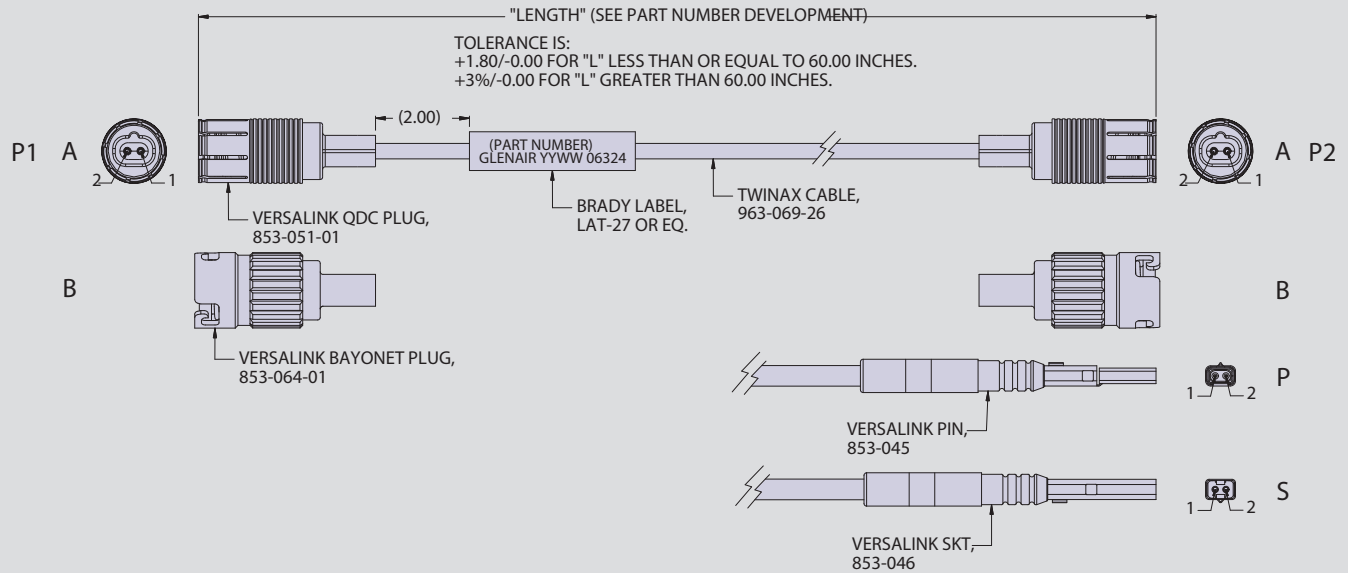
"LENGTH" (SEE PART NUMBER DEVELOPMENT)

TOLERANCE IS:
+1.80/-0.00 FOR "L" LESS THAN OR EQUAL TO 60.00 INCHES.
+3%/-0.00 FOR "L" GREATER THAN 60.00 INCHES.

(2.00)

P1 A

2 1

(PART NUMBER)
GLENAIR YYWW 06324

A P2

2 1

VERSALINK QDC PLUG,
853-051-01

BRADY LABEL,
LAT-27 OR EQ.

TWINAX CABLE,
963-069-26

B

B

VERSALINK BAYONET PLUG,
853-064-01

P

1 2

VERSALINK PIN,
853-045

S

1 2

VERSALINK SKT,
853-046